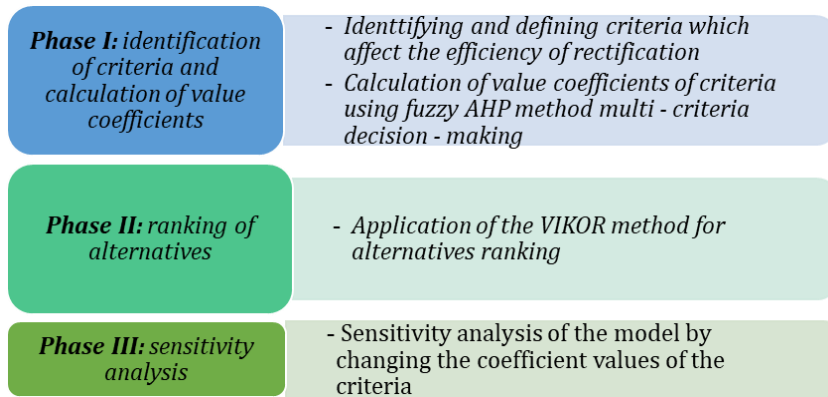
**Phase I:** identification of criteria and calculation of value coefficients

- Identtifying and defining criteria which affect the efficiency of rectification
- Calculation of value coefficients of criteria using fuzzy AHP method multi - criteria decision - making

**Phase II:** ranking of alternatives

- Application of the VIKOR method for alternatives ranking

**Phase III:** sensitivity analysis

- Sensitivity analysis of the model by changing the coefficient values of the criteria